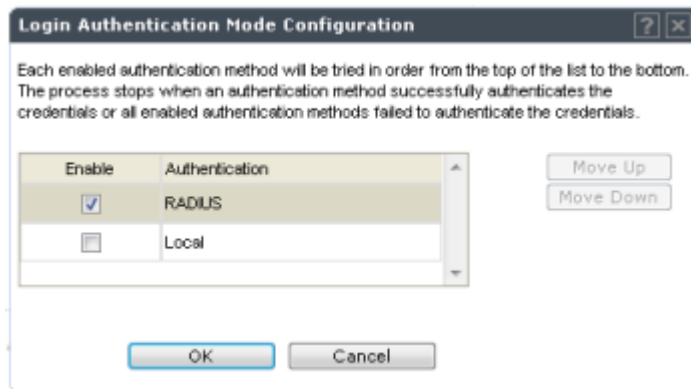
Login Authentication Mode Configuration

?

Each enabled authentication method will be tried in order from the top of the list to the bottom. The process stops when an authentication method successfully authenticates the credentials or all enabled authentication methods failed to authenticate the credentials.

| Enable | Authentication |
|---|---|
| ☑ | RADIUS |
| ☐ | Local |

Move Up

Move Down

OK

Cancel